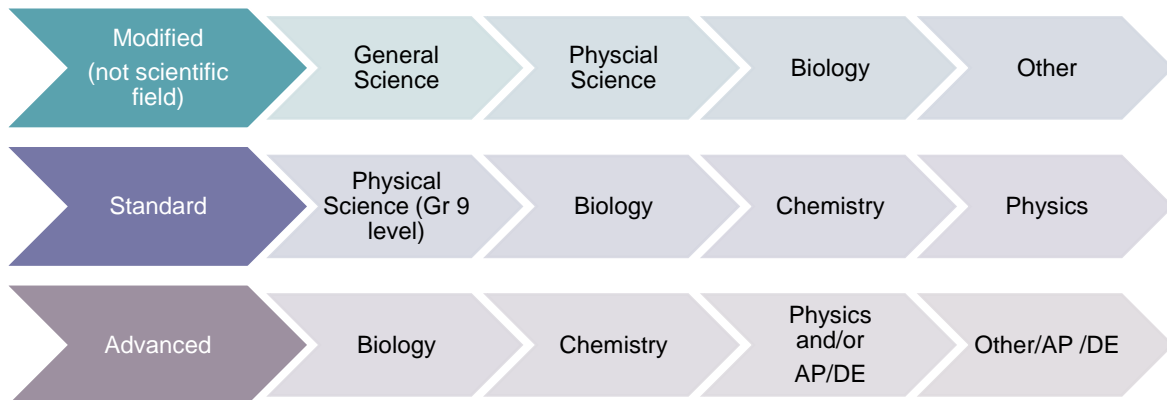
Modified (not scientific field)

General Science

Physcial Science

Biology

Other

Standard

Physical Science (Gr 9 level)

Biology

Chemistry

Physics

Advanced

Biology

Chemistry

Physics and/or AP/DE

Other/AP /DE